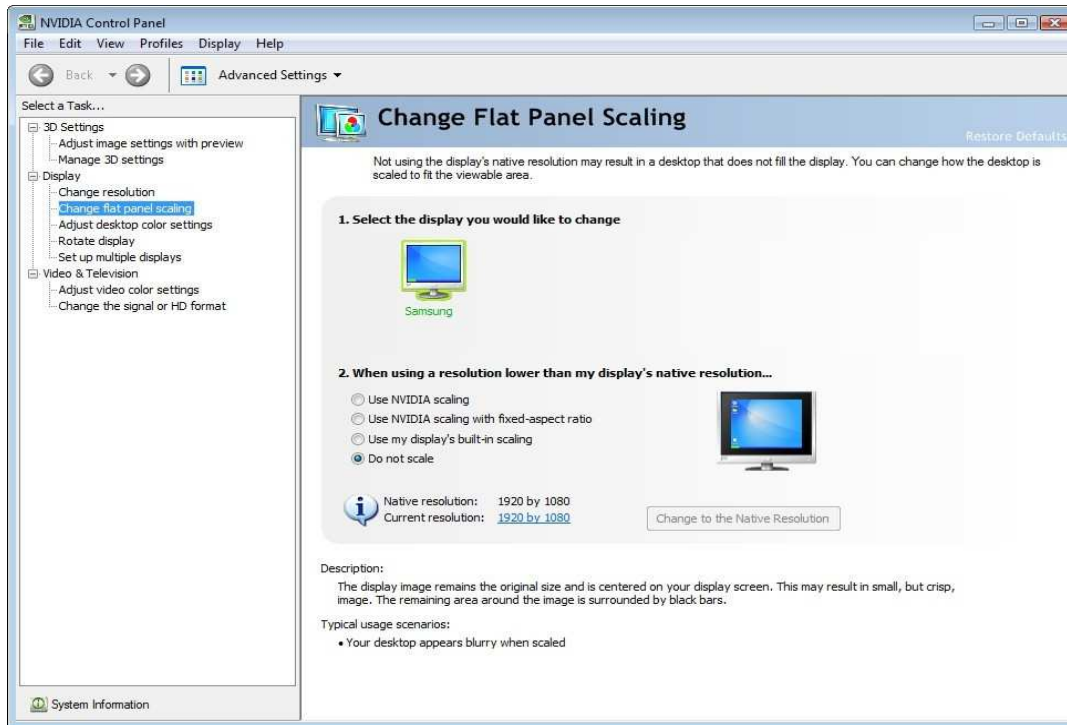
NVIDIA Control Panel

File Edit View Profiles Display Help

Back Advanced Settings

Select a Task...

3D Settings
Adjust image settings with preview
Manage 3D settings
Display
Change resolution
Change flat panel scaling
Adjust desktop color settings
Rotate display
Set up multiple displays
Video & Television
Adjust video color settings
Change the signal or HD format

System Information

Change Flat Panel Scaling

Restore Defaults

Not using the display's native resolution may result in a desktop that does not fill the display. You can change how the desktop is scaled to fit the viewable area.

1. Select the display you would like to change

Samsung

2. When using a resolution lower than my display's native resolution...

Use NVIDIA scaling
Use NVIDIA scaling with fixed-aspect ratio
Use my display's built-in scaling
Do not scale

Native resolution: 1920 by 1080
Current resolution: 1920 by 1080

Change to the Native Resolution

Description:
The display image remains the original size and is centered on your display screen. This may result in small, but crisp, image. The remaining area around the image is surrounded by black bars.

Typical usage scenarios:
• Your desktop appears blurry when scaled